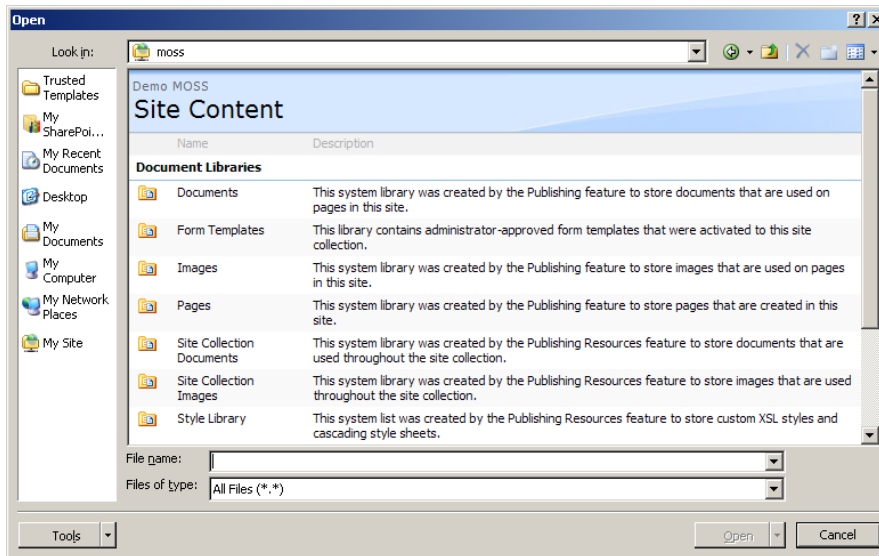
Open

Look in: moss

Trusted Templates
My SharePoi...
My Recent Documents
Desktop
My Documents
My Computer
My Network Places
My Site

Demo MOSS
Site Content

| Name | Description |
|---|---|
| **Document Libraries** | |
| Documents | This system library was created by the Publishing feature to store documents that are used on pages in this site. |
| Form Templates | This library contains administrator-approved form templates that were activated to this site collection. |
| Images | This system library was created by the Publishing feature to store images that are used on pages in this site. |
| Pages | This system library was created by the Publishing feature to store pages that are created in this site. |
| Site Collection Documents | This system library was created by the Publishing Resources feature to store documents that are used throughout the site collection. |
| Site Collection Images | This system library was created by the Publishing Resources feature to store images that are used throughout the site collection. |
| Style Library | This system list was created by the Publishing Resources feature to store custom XSL styles and cascading style sheets. |

File name:
Files of type: All Files (*.*)

Tools
Open
Cancel